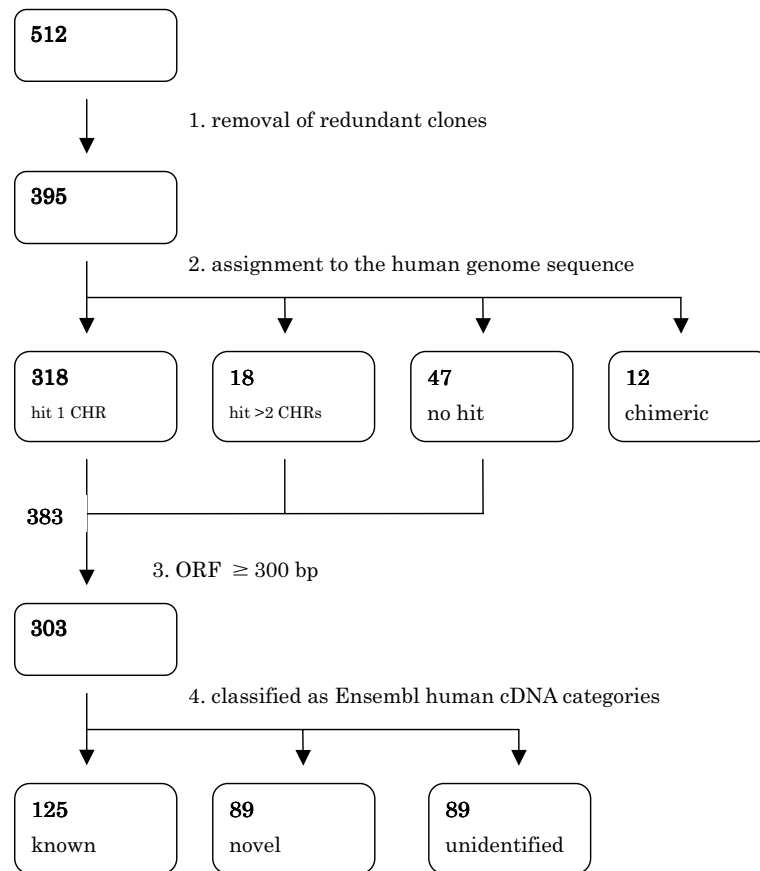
512

1. removal of redundant clones

395

2. assignment to the human genome sequence

318
hit 1 CHR

18
hit >2 CHRs

47
no hit

12
chimeric

383

3. ORF $\geq$ 300 bp

303

4. classified as Ensembl human cDNA categories

125
known

89
novel

89
unidentified